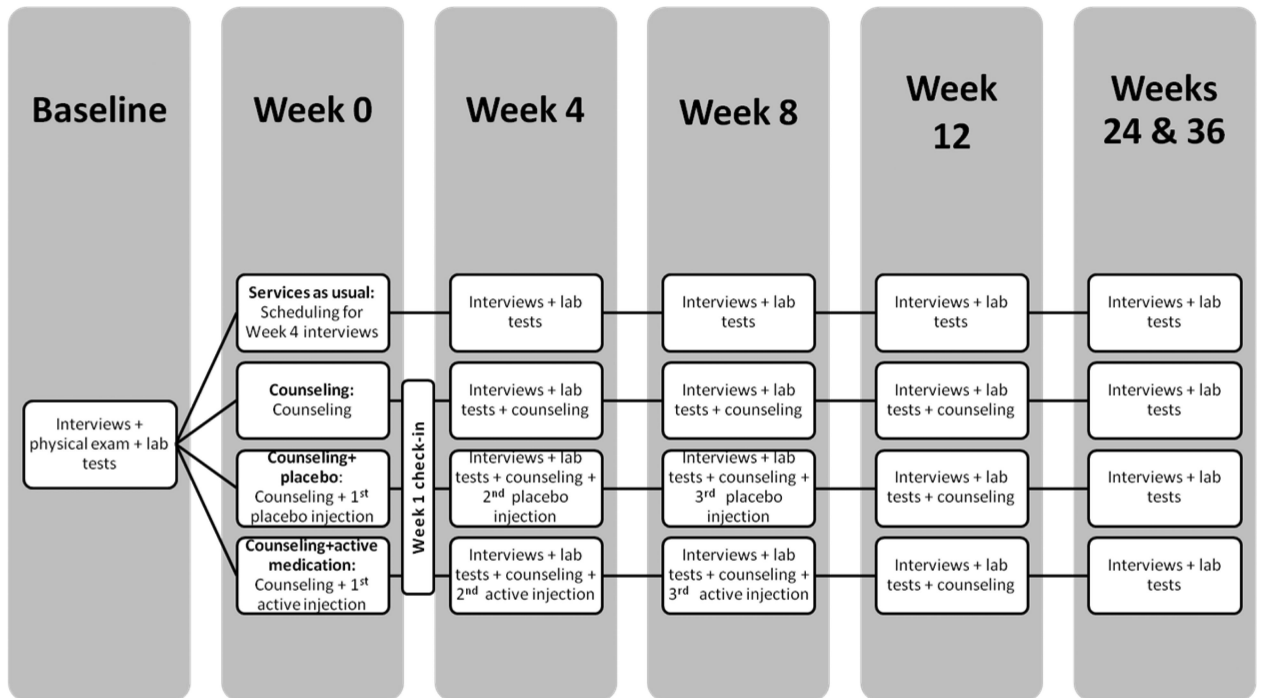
Baseline

Week 0

Week 4

Week 8

Week 12

Weeks 24 & 36

Interviews + physical exam + lab tests

**Services as usual:** Scheduling for Week 4 interviews

Interviews + lab tests

Interviews + lab tests

Interviews + lab tests

Interviews + lab tests

**Counseling:** Counseling

Interviews + lab tests + counseling

Interviews + lab tests + counseling

Interviews + lab tests + counseling

Interviews + lab tests

**Counseling+ placebo:** Counseling + 1$^{st}$ placebo injection

Interviews + lab tests + counseling + 2$^{nd}$ placebo injection

Interviews + lab tests + counseling + 3$^{rd}$ placebo injection

Interviews + lab tests + counseling

Interviews + lab tests

**Counseling+active medication:** Counseling + 1$^{st}$ active injection

Interviews + lab tests + counseling + 2$^{nd}$ active injection

Interviews + lab tests + counseling + 3$^{rd}$ active injection

Interviews + lab tests + counseling

Interviews + lab tests

Week 1 check-in